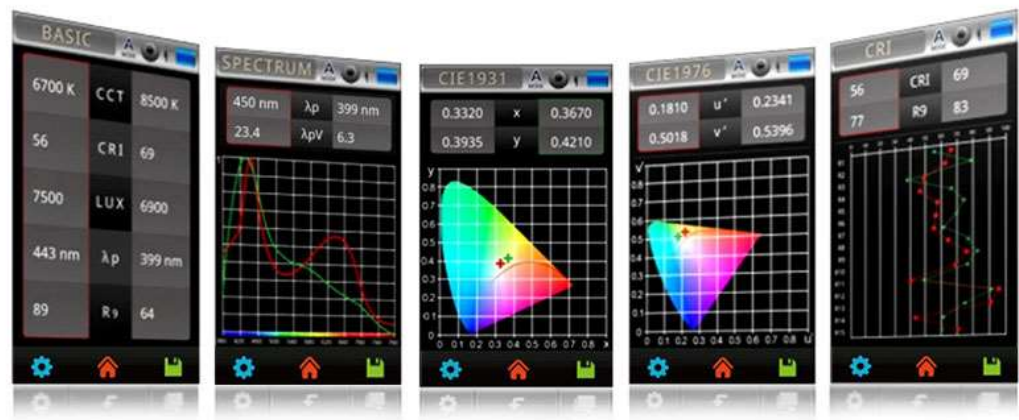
BASIC
A

| 6700 K | CCT | 8500 K |
|---|---|---|
| 56 | CRI | 69 |
| 7500 | LUX | 6900 |
| 443 nm | λp | 399 nm |
| 89 | R9 | 64 |

SPECTRUM
A

| 450 nm | λp | 399 nm |
|---|---|---|
| 23.4 | λpV | 6.3 |

CIE1931
A

| 0.3320 | x | 0.3670 |
|---|---|---|
| 0.3935 | y | 0.4210 |

y
0.8
0.7
0.6
0.5
0.4
0.3
0.2
0.1
0 0.1 0.2 0.3 0.4 0.5 0.6 0.7 0.8 x

CIE1976
A

| 0.1810 | u' | 0.2341 |
|---|---|---|
| 0.5018 | v' | 0.5396 |

v'
0.7
0.6
0.5
0.4
0.3
0.2
0.1
0 0.1 0.2 0.3 0.4 0.5 0.6 0.7 0.8 u'

CRI

| 56 | CRI | 69 |
|---|---|---|
| 77 | R9 | 83 |